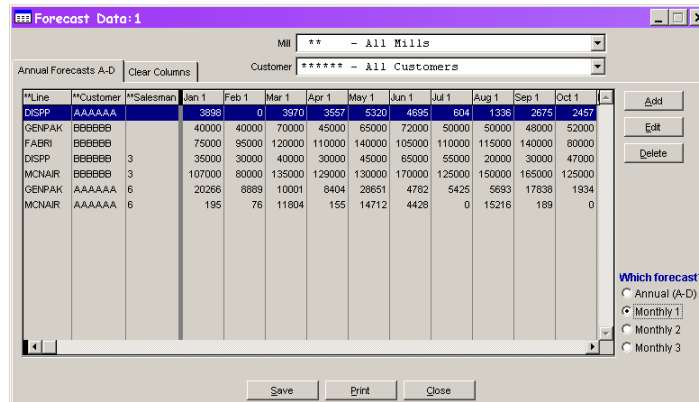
Forecast Data:1

Mill ** - All Mills

Customer ****** - All Customers

Annual Forecasts A-D | Clear Columns

| **Line | **Customer | **Salesman | Jan 1 | Feb 1 | Mar 1 | Apr 1 | May 1 | Jun 1 | Jul 1 | Aug 1 | Sep 1 | Oct 1 |
|---|---|---|---|---|---|---|---|---|---|---|---|---|
| DISPP | AAAAAA | | 3898 | 0 | 3970 | 3557 | 5320 | 4695 | 604 | 1336 | 2675 | 2457 |
| GENPAK | BBBBBB | | 40000 | 40000 | 70000 | 45000 | 65000 | 72000 | 50000 | 50000 | 48000 | 52000 |
| FABRI | BBBBBB | | 75000 | 95000 | 120000 | 110000 | 140000 | 105000 | 110000 | 115000 | 140000 | 80000 |
| DISPP | BBBBBB | 3 | 35000 | 30000 | 40000 | 30000 | 45000 | 65000 | 55000 | 20000 | 30000 | 47000 |
| MCNAIR | BBBBBB | 3 | 107000 | 80000 | 135000 | 129000 | 130000 | 170000 | 125000 | 150000 | 165000 | 125000 |
| GENPAK | AAAAAA | 6 | 20266 | 8889 | 10001 | 8404 | 28651 | 4782 | 5425 | 5693 | 17838 | 1934 |
| MCNAIR | AAAAAA | 6 | 195 | 76 | 11804 | 155 | 14712 | 4428 | 0 | 15216 | 189 | 0 |

Add
Edit
Delete

Which forecast
Annual (A-D)
Monthly 1
Monthly 2
Monthly 3

Save Print Close